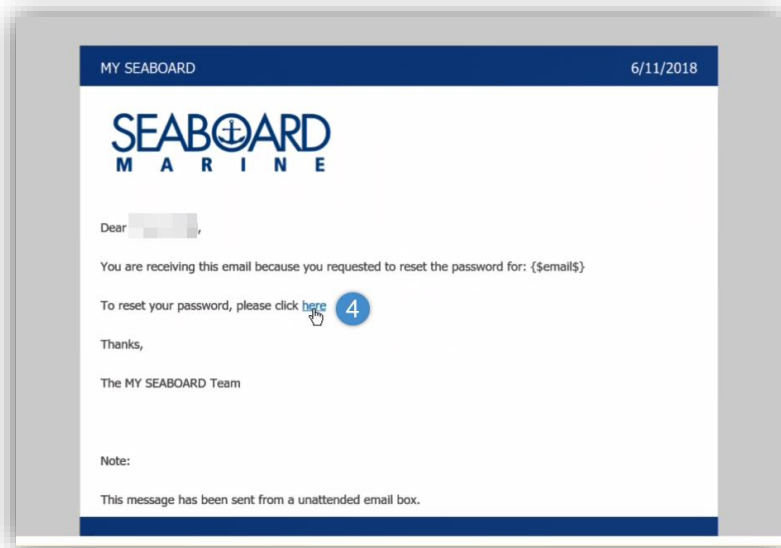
MY SEABOARD 6/11/2018

SEABOARD
MARINE

Dear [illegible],

You are receiving this email because you requested to reset the password for: {$email$}

To reset your password, please click here 4

Thanks,

The MY SEABOARD Team

Note:

This message has been sent from a unattended email box.